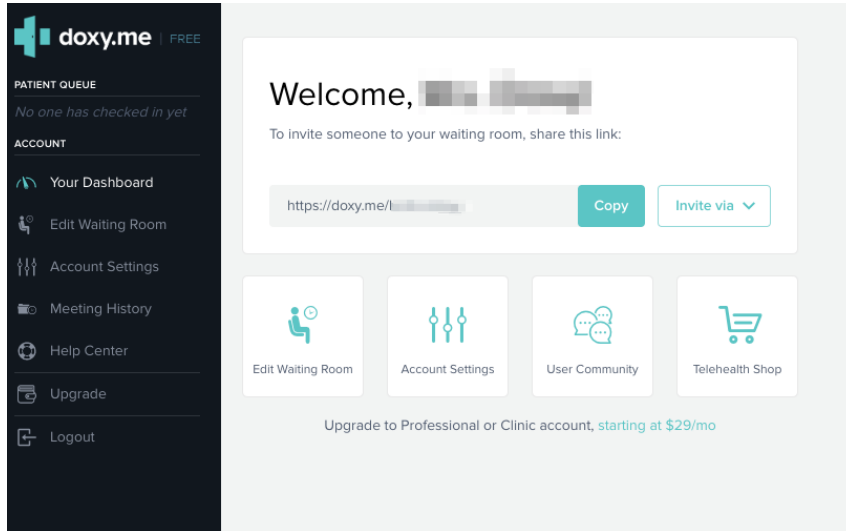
doxy.me | FREE

PATIENT QUEUE

No one has checked in yet

ACCOUNT

Your Dashboard

Edit Waiting Room

Account Settings

Meeting History

Help Center

Upgrade

Logout

Welcome, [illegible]

To invite someone to your waiting room, share this link:

https://doxy.me/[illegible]

Copy

Invite via

Edit Waiting Room

Account Settings

User Community

Telehealth Shop

Upgrade to Professional or Clinic account, starting at $29/mo